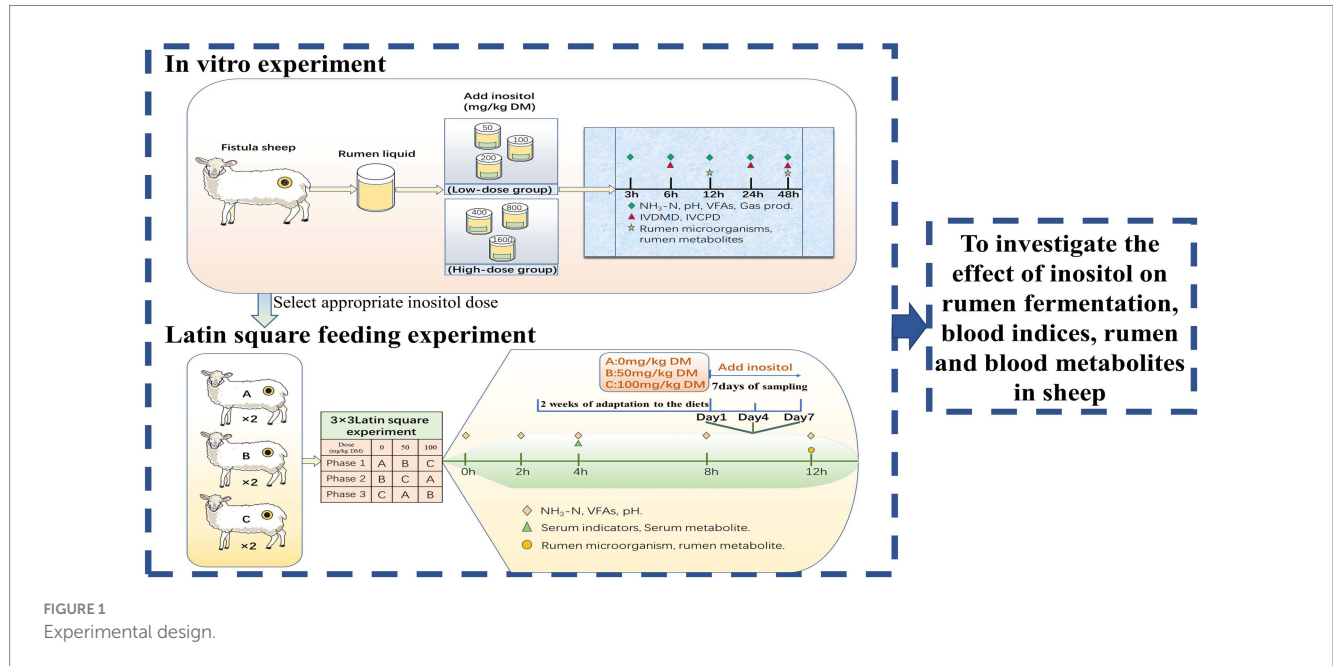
In vitro experiment

Fistula sheep

Rumen liquid

Add inositol (mg/kg DM)

50
100
200
(Low-dose group)

400
800
1600
(High-dose group)

3h 6h 12h 24h 48h

$NH_3$-N, pH, VFAs, Gas prod.
IVDMD, IVCPD
Rumen microorganisms, rumen metabolites

Select appropriate inositol dose

Latin square feeding experiment

A
×2
B
×2
C
×2

3×3Latin square experiment

| Dose (mg/kg DM) | 0 | 50 | 100 |
|---|---|---|---|
| Phase 1 | A | B | C |
| Phase 2 | B | C | A |
| Phase 3 | C | A | B |

A:0mg/kg DM
B:50mg/kg DM
C:100mg/kg DM

Add inositol

7days of sampling

2 weeks of adaptation to the diets

Day1 Day4 Day7

0h 2h 4h 8h 12h

$NH_3$-N, VFAs, pH.
Serum indicators, Serum metabolite.
Rumen microorganism, rumen metabolite.

To investigate the effect of inositol on rumen fermentation, blood indices, rumen and blood metabolites in sheep

FIGURE 1
Experimental design.